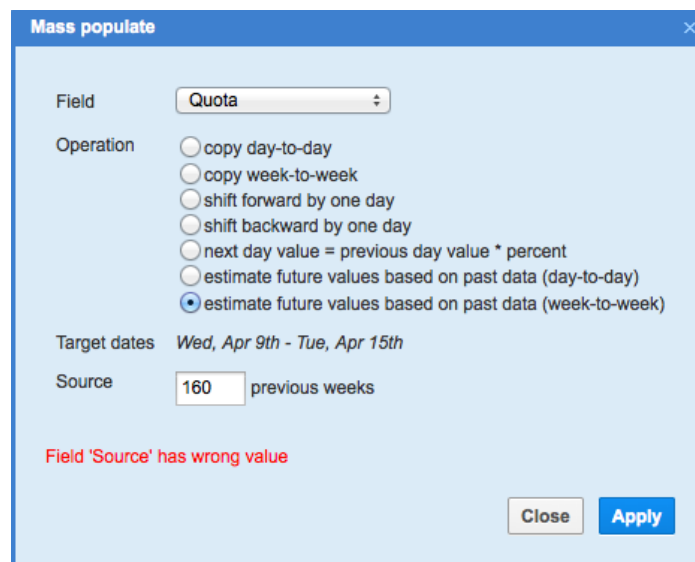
Mass populate

Field Quota

Operation
copy day-to-day
copy week-to-week
shift forward by one day
shift backward by one day
next day value = previous day value * percent
estimate future values based on past data (day-to-day)
estimate future values based on past data (week-to-week)

Target dates Wed, Apr 9th - Tue, Apr 15th

Source 160 previous weeks

Field 'Source' has wrong value

Close Apply